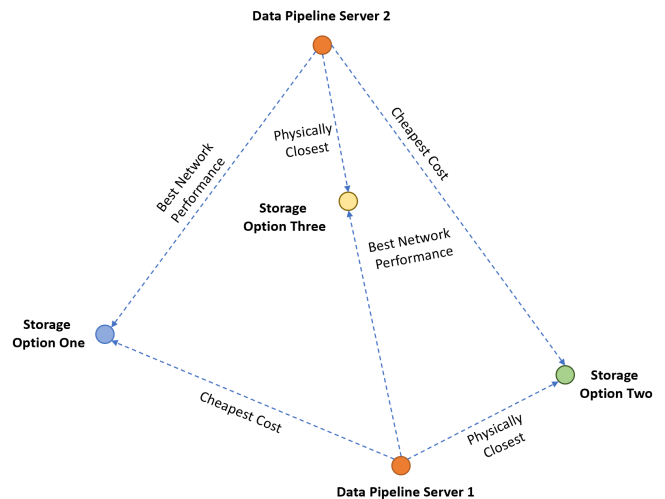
Data Pipeline Server 2

Best Network Performance

Physically Closest

Cheapest Cost

Storage Option Three

Best Network Performance

Storage Option One

Storage Option Two

Cheapest Cost

Physically Closest

Data Pipeline Server 1